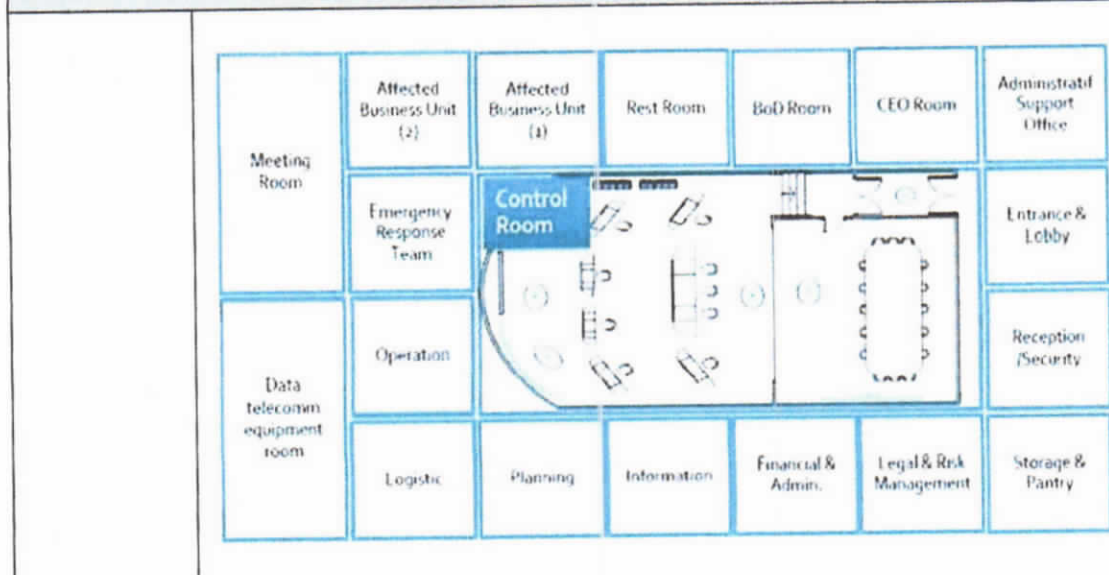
Meeting Room

Affected Business Unit (2)

Affected Business Unit (1)

Rest Room

BoD Room

CEO Room

Administratif Support Office

Emergency Response Team

Control Room

Entrance & Lobby

Operation

Reception /Security

Data telecomm equipment room

Logistic

Planning

Information

Financial & Admin.

Legal & Risk Management

Storage & Pantry